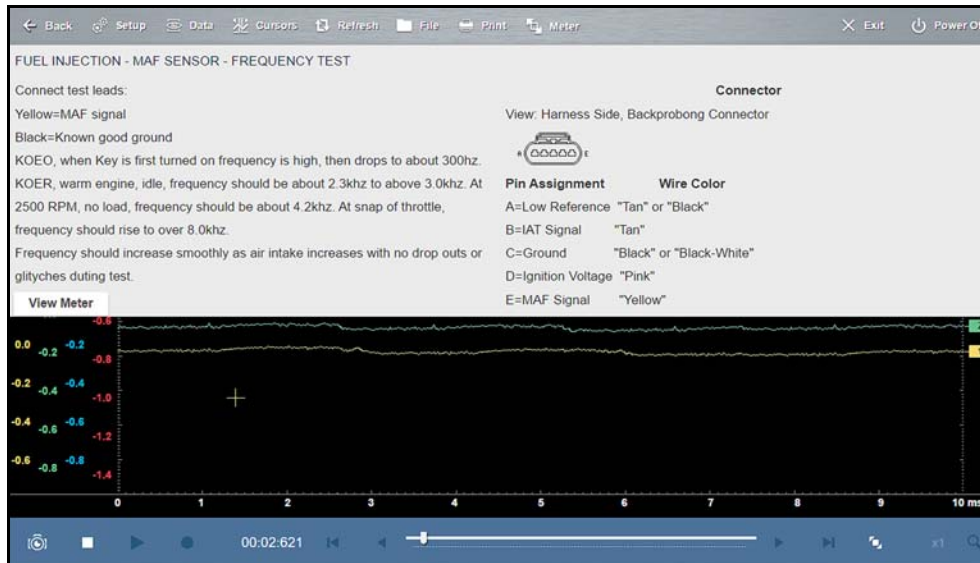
Back Setup Data Cursors Refresh File Print Meter Exit Power Of

FUEL INJECTION - MAF SENSOR - FREQUENCY TEST

Connect test leads:

Yellow=MAF signal

Black=Known good ground

KOEO, when Key is first turned on frequency is high, then drops to about 300hz.

KOER, warm engine, idle, frequency should be about 2.3khz to above 3.0khz. At 2500 RPM, no load, frequency should be about 4.2khz. At snap of throttle, frequency should rise to over 8.0khz.

Frequency should increase smoothly as air intake increases with no drop outs or glityches duting test.

View Meter

Connector

View: Harness Side, Backprobong Connector

A E

| Pin Assignment | Wire Color |
|---|---|
| A=Low Reference | "Tan" or "Black" |
| B=IAT Signal | "Tan" |
| C=Ground | "Black" or "Black-White" |
| D=Ignition Voltage | "Pink" |
| E=MAF Signal | "Yellow" |

-0.6
0.0 -0.2 -0.2 -0.8
-0.2 -0.4 -0.4 -1.0
-0.4 -0.6 -0.6 -1.2
-0.6 -0.8 -0.8 -1.4

0 1 2 3 4 5 6 7 8 9 10 ms

00:02:621

x1